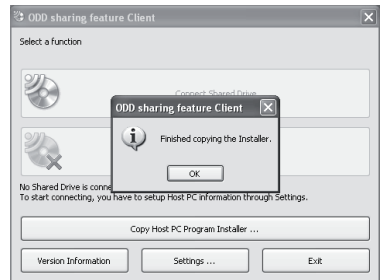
ODD sharing feature Client

Select a function

Connect Shared Drive

ODD sharing feature Client

Finished copying the Installer.

OK

No Shared Drive is conne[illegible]
To start connecting, you have to setup Host PC information through Settings.

Copy Host PC Program Installer ...

Version Information

Settings ...

Exit